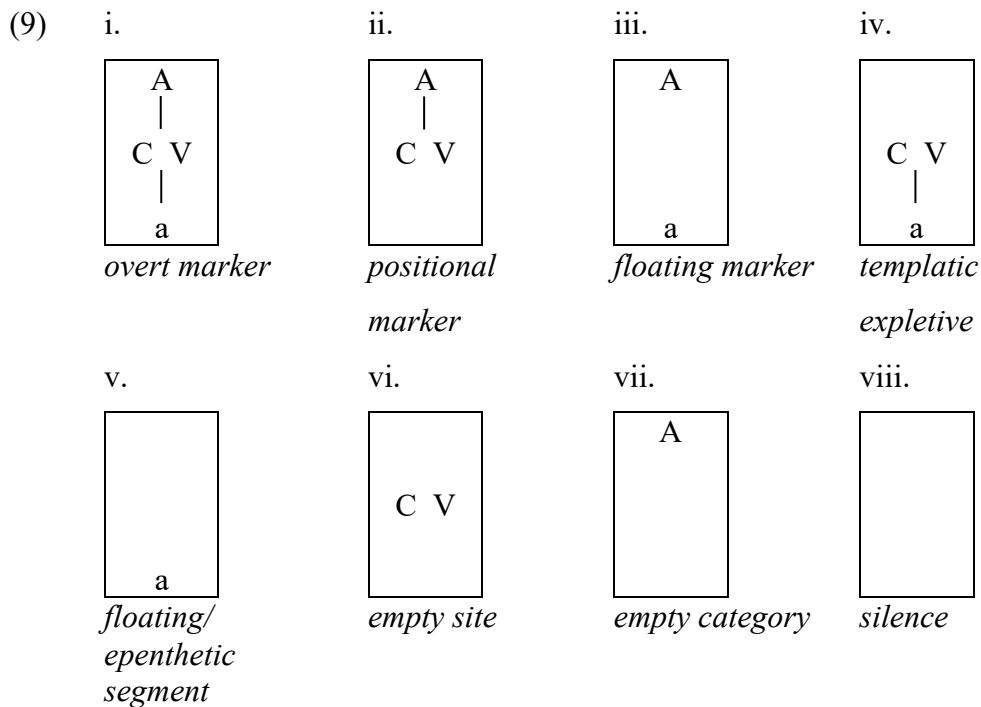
(9)

i.

A

C V

a

*overt marker*

ii.

A

C V

*positional marker*

iii.

A

a

*floating marker*

iv.

C V

a

*templatic expletive*

v.

a

*floating/ epenthetic segment*

vi.

C V

*empty site*

vii.

A

*empty category*

viii.

*silence*